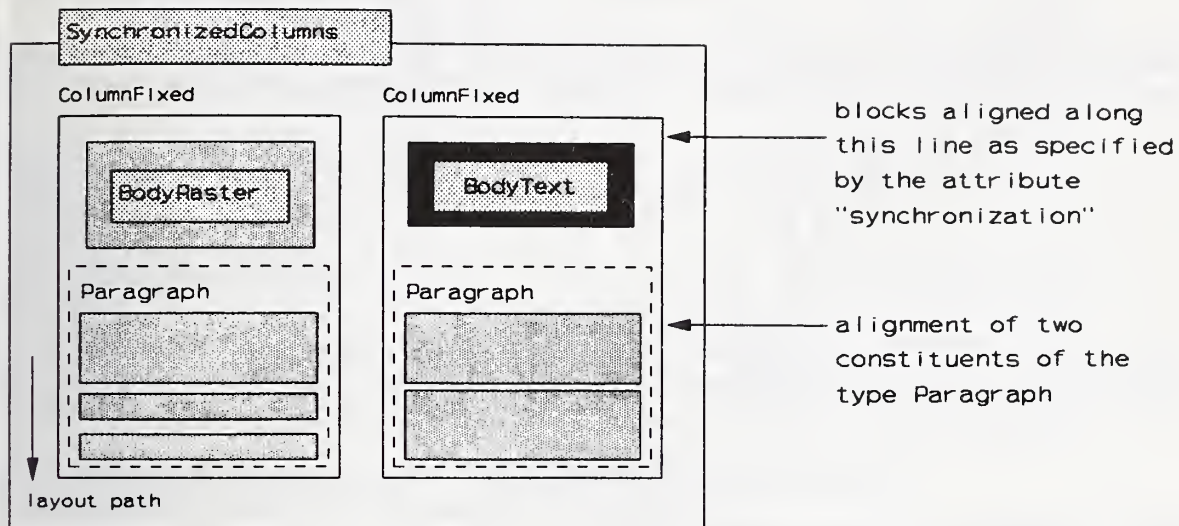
SynchronizedColumns

ColumnFixed

BodyRaster

Paragraph

ColumnFixed

BodyText

Paragraph

layout path

blocks aligned along this line as specified by the attribute "synchronization"

alignment of two constituents of the type Paragraph